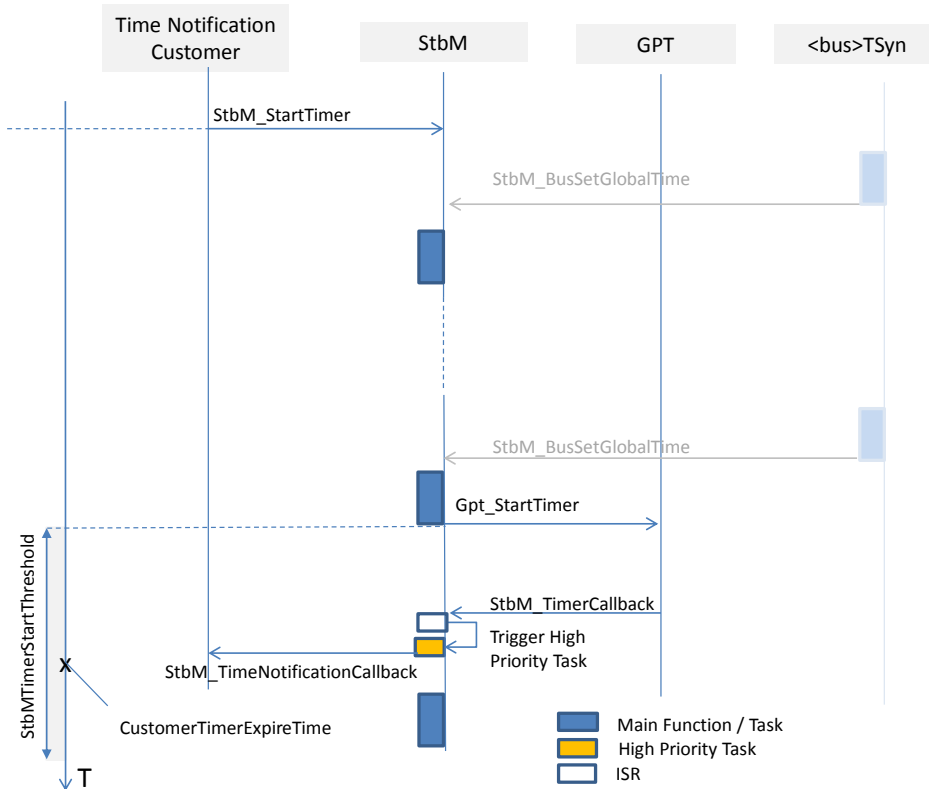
Time Notification Customer

StbM

GPT

<bus>TSyn

StbM_StartTimer

StbM_BusSetGlobalTime

StbM_BusSetGlobalTime

Gpt_StartTimer

StbMTimerStartThreshold

StbM_TimerCallback

Trigger High Priority Task

StbM_TimeNotificationCallback

x

CustomerTimerExpireTime

T

Main Function / Task

High Priority Task

ISR